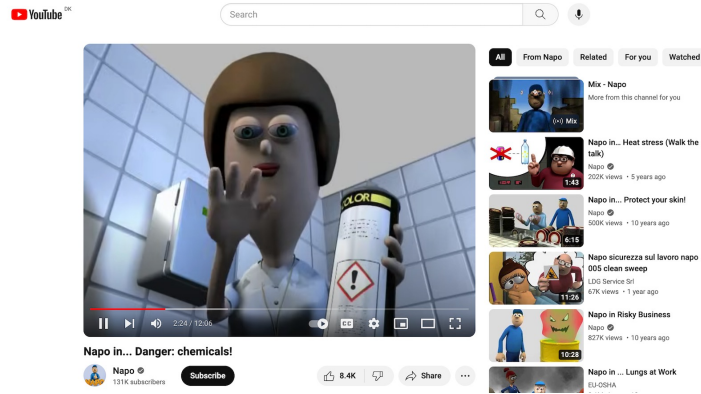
YouTube DK

Search

OLOR

2:24 / 12:06

CC

Napo in... Danger: chemicals!

Napo
131K subscribers

Subscribe

8.4K

Share

All | From Napo | Related | For you | Watched

Mix - Napo
More from this channel for you
Mix

Napo in... Heat stress (Walk the talk)
Napo
202K views • 5 years ago
1:43

Napo in... Protect your skin!
Napo
500K views • 10 years ago
6:15

Napo sicurezza sul lavoro napo 005 clean sweep
LDG Service Srl
67K views • 1 year ago
11:26

Napo in Risky Business
Napo
827K views • 10 years ago
10:28

Napo in ... Lungs at Work
EU-OSHA